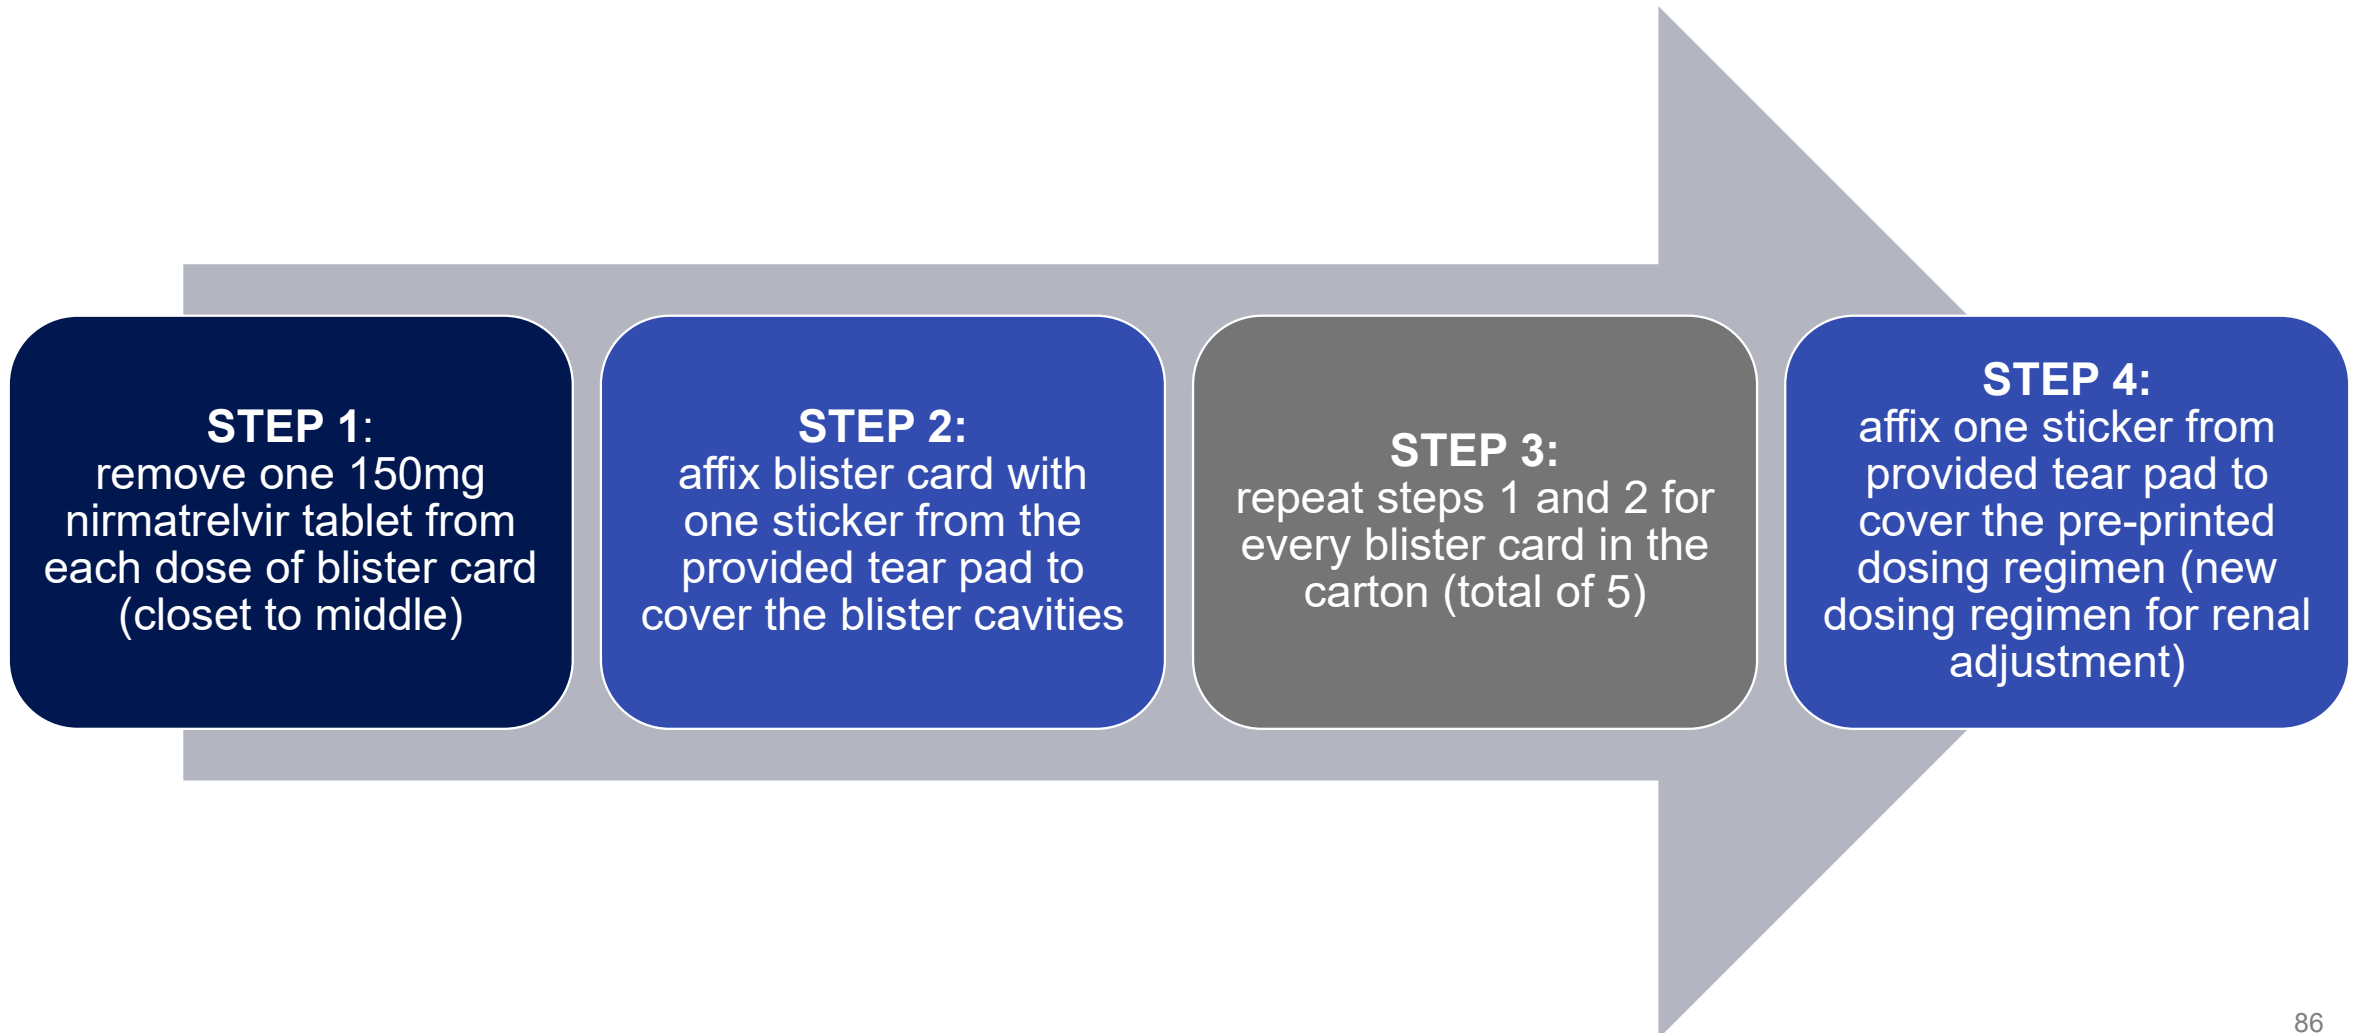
STEP 1:
remove one 150mg nirmatrelvir tablet from each dose of blister card (closet to middle)

STEP 2:
affix blister card with one sticker from the provided tear pad to cover the blister cavities

STEP 3:
repeat steps 1 and 2 for every blister card in the carton (total of 5)

STEP 4:
affix one sticker from provided tear pad to cover the pre-printed dosing regimen (new dosing regimen for renal adjustment)

86